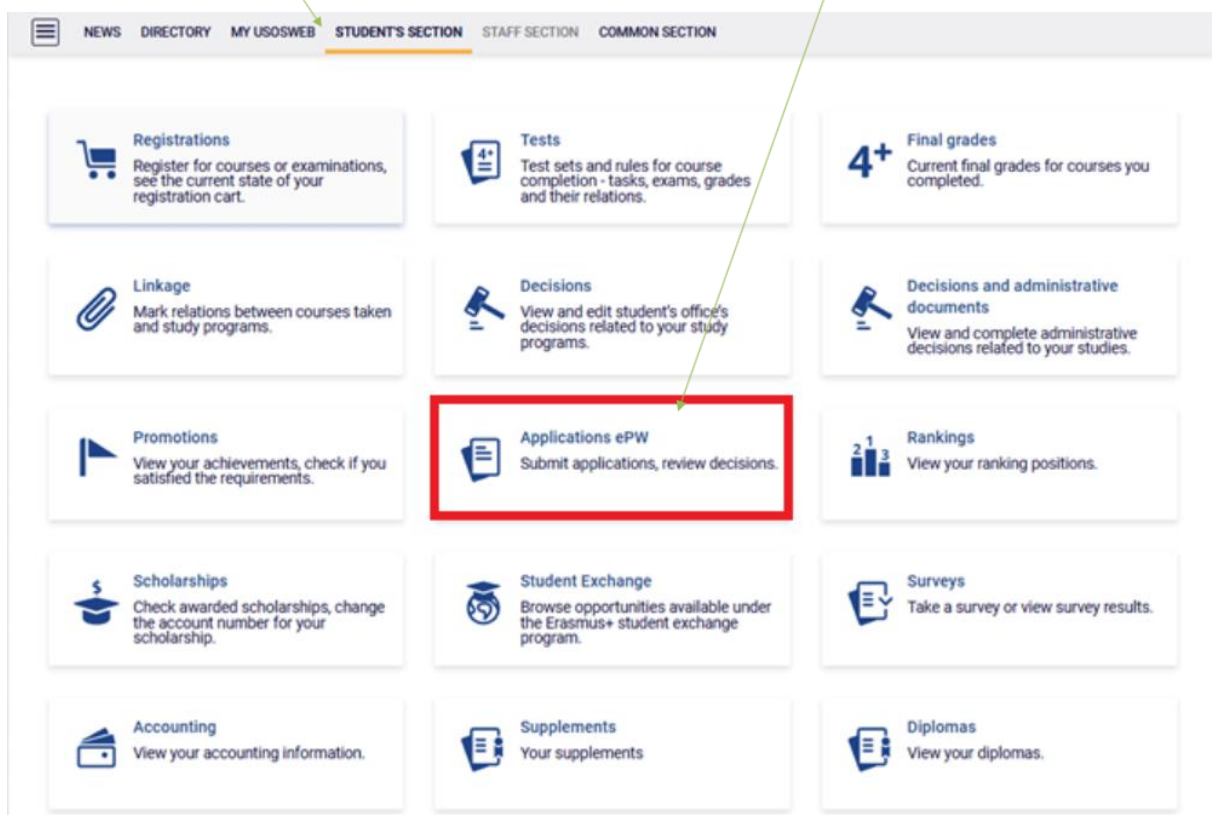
NEWS DIRECTORY MY USOSWEB STUDENT'S SECTION STAFF SECTION COMMON SECTION

Registrations
Register for courses or examinations, see the current state of your registration cart.

Tests
Test sets and rules for course completion - tasks, exams, grades and their relations.

4+

Final grades
Current final grades for courses you completed.

Linkage
Mark relations between courses taken and study programs.

Decisions
View and edit student's office's decisions related to your study programs.

Decisions and administrative documents
View and complete administrative decisions related to your studies.

Promotions
View your achievements, check if you satisfied the requirements.

Applications ePW
Submit applications, review decisions.

Rankings
View your ranking positions.

Scholarships
Check awarded scholarships, change the account number for your scholarship.

Student Exchange
Browse opportunities available under the Erasmus+ student exchange program.

Surveys
Take a survey or view survey results.

Accounting
View your accounting information.

Supplements
Your supplements

Diplomas
View your diplomas.